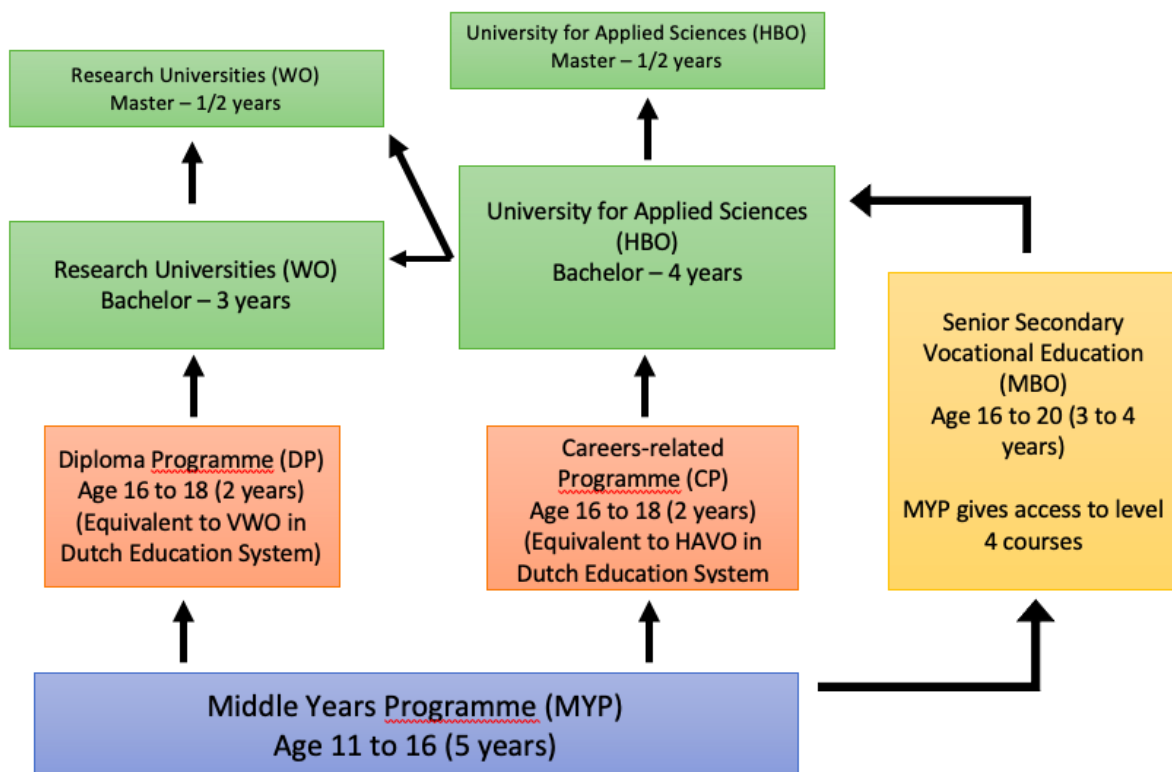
University for Applied Sciences (HBO)
Master – 1/2 years

Research Universities (WO)
Master – 1/2 years

University for Applied Sciences (HBO)
Bachelor – 4 years

Research Universities (WO)
Bachelor – 3 years

Senior Secondary Vocational Education (MBO)
Age 16 to 20 (3 to 4 years)

MYP gives access to level 4 courses

Diploma Programme (DP)
Age 16 to 18 (2 years)
(Equivalent to VWO in Dutch Education System)

Careers-related Programme (CP)
Age 16 to 18 (2 years)
(Equivalent to HAVO in Dutch Education System

Middle Years Programme (MYP)
Age 11 to 16 (5 years)